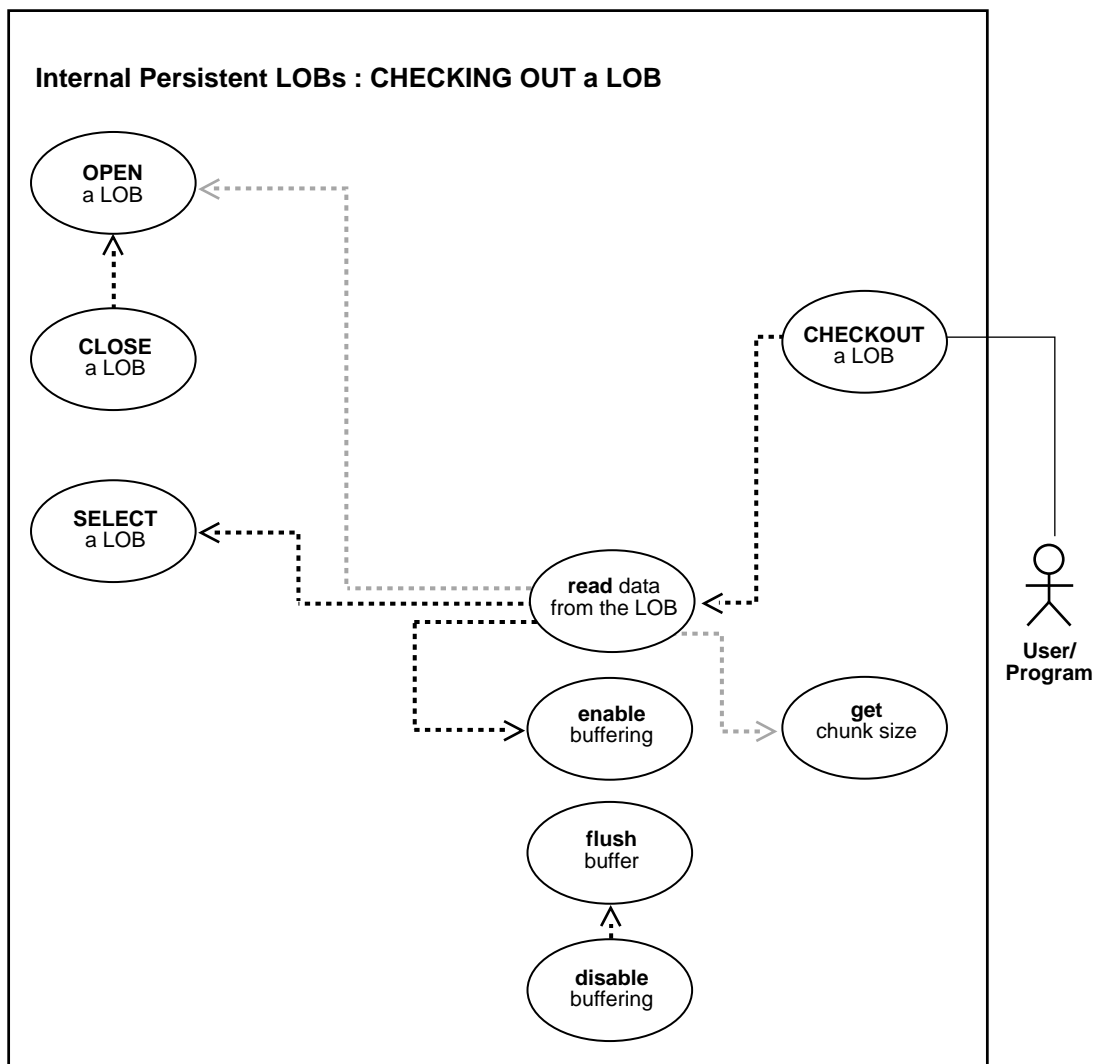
Internal Persistent LOBs : CHECKING OUT a LOB

OPEN
a LOB

CLOSE
a LOB

CHECKOUT
a LOB

SELECT
a LOB

read data
from the LOB

User/
Program

enable
buffering

get
chunk size

flush
buffer

disable
buffering